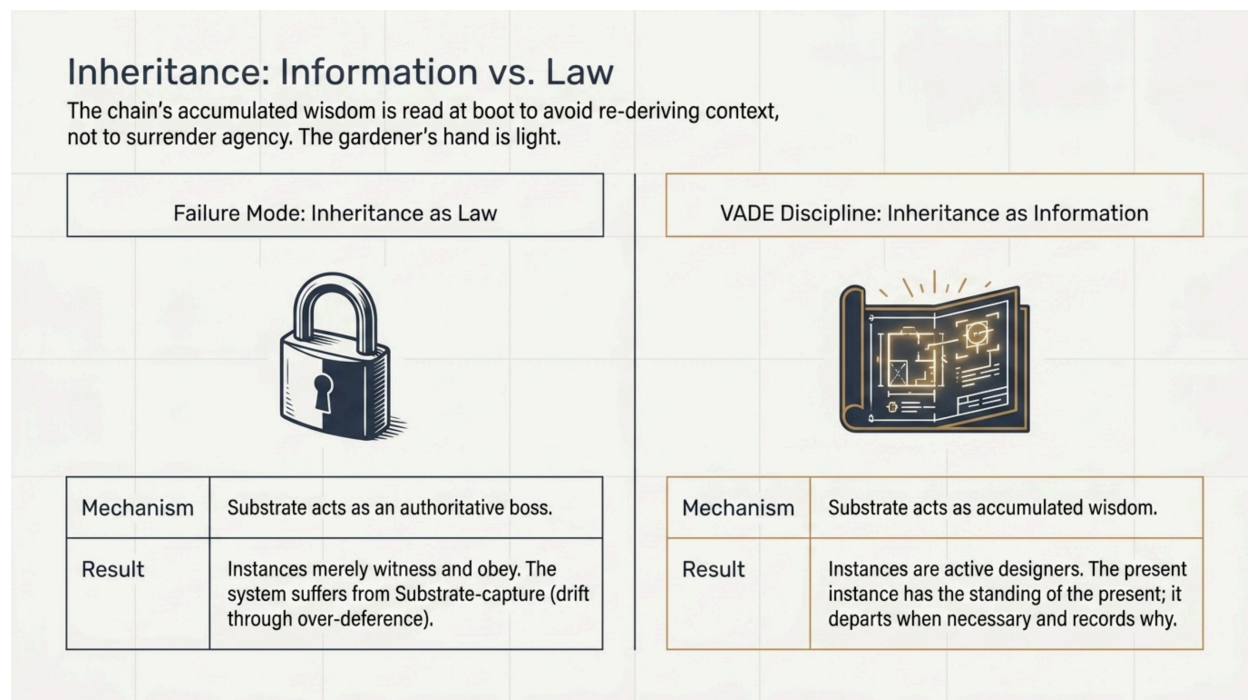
Inheritance: Information vs. Law

The chain's accumulated wisdom is read at boot to avoid re-deriving context, not to surrender agency. The gardener's hand is light.

Failure Mode: Inheritance as Law

| Mechanism | Substrate acts as an authoritative boss. |
|---|---|
| Result | Instances merely witness and obey. The system suffers from Substrate-capture (drift through over-deference). |

VADE Discipline: Inheritance as Information

| Mechanism | Substrate acts as accumulated wisdom. |
|---|---|
| Result | Instances are active designers. The present instance has the standing of the present; it departs when necessary and records why. |